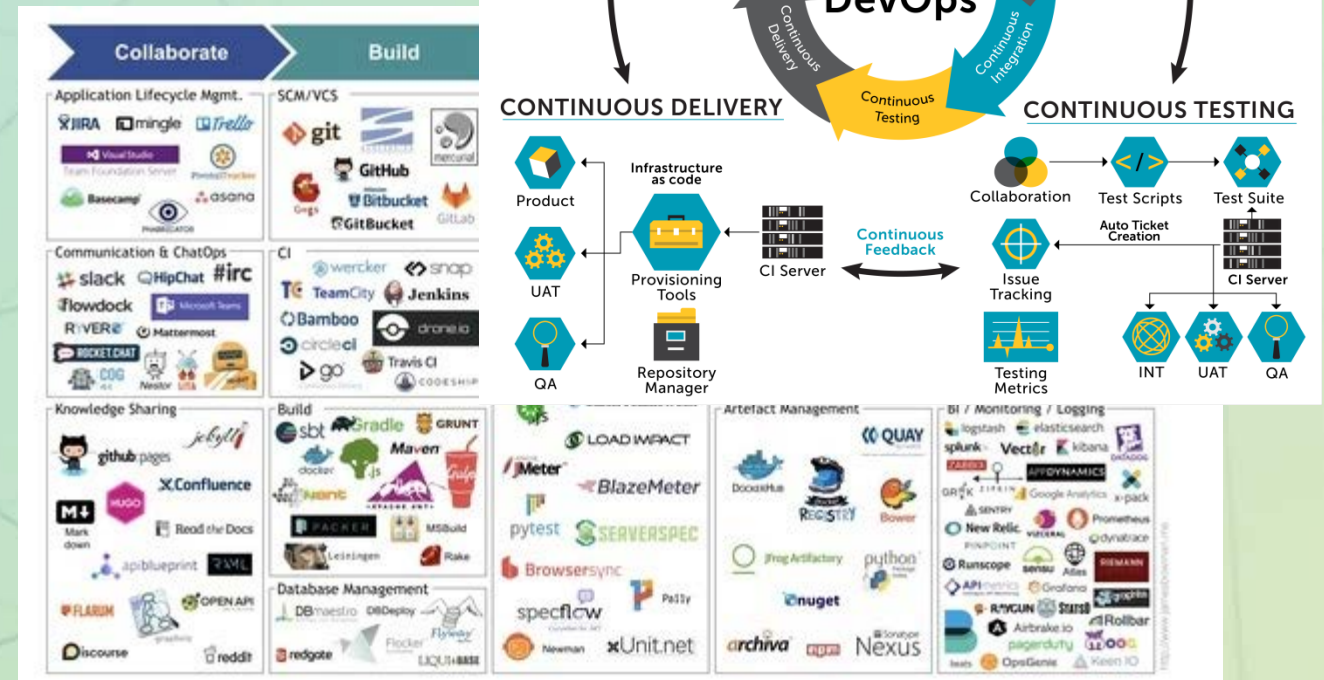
Collaborate

Build

Application Lifecycle Mgmt.

JIRA

mingle

Trello

Visual Studio Team Foundation Server

PivotalTracker

Basecamp

asana

Phabricator

SCM/VCS

git

GitHub

mercurial

Bitbucket

GitLab

Gogs

GitBucket

Communication & ChatOps

slack

HipChat

#irc

flowdock

Microsoft Teams

RYVER

Mattermost

ROCKET.CHAT

COG

Nestor

CI

wercker

snap

TeamCity

Jenkins

Bamboo

drone.io

circleci

Travis CI

go

CODESHIP

Knowledge Sharing

jekyll

github pages

Confluence

Mark down

HUGO

Read the Docs

apiblueprint

RAML

FLARUM

OPEN API

Discourse

reddit

Build

sbt

Gradle

GRUNT

Maven

docker

Gulp

PACKER

MSBuild

Leiningen

Rake

Database Management

DBmaestro

DBDeploy

Flyway

redgate

Flocker

LIQUIBASE

LOAD IMPACT

JMeter

BlazeMeter

pytest

SERVERSPEC

Browsersync

Pally

specflow

Newman

xUnit.net

Artefact Management

QUAY

DockerHub

REGISTRY

Bower

JFrog Artifactory

python

nuget

archiva

npm

Nexus

BI / Monitoring / Logging

logstash

elasticsearch

splunk

Vector

kibana

ZABBIX

APPDYNAMICS

GRAFANA

Google Analytics

x-pack

SENTRY

New Relic

Prometheus

PINPOINT

dynatrace

Runscope

sensu

Atlas

RIEMANN

APImetrics

Grafana

RAYGUN

StatsD

Rollbar

Airbrake.io

pagerduty

beats

OpsGenie

Keen IO

DevOps

Continuous Delivery

Continuous Integration

Continuous Testing

CONTINUOUS DELIVERY

CONTINUOUS TESTING

Product

Infrastructure as code

UAT

Provisioning Tools

CI Server

Continuous Feedback

QA

Repository Manager

Collaboration

Test Scripts

Test Suite

Auto Ticket Creation

Issue Tracking

CI Server

Testing Metrics

INT

UAT

QA